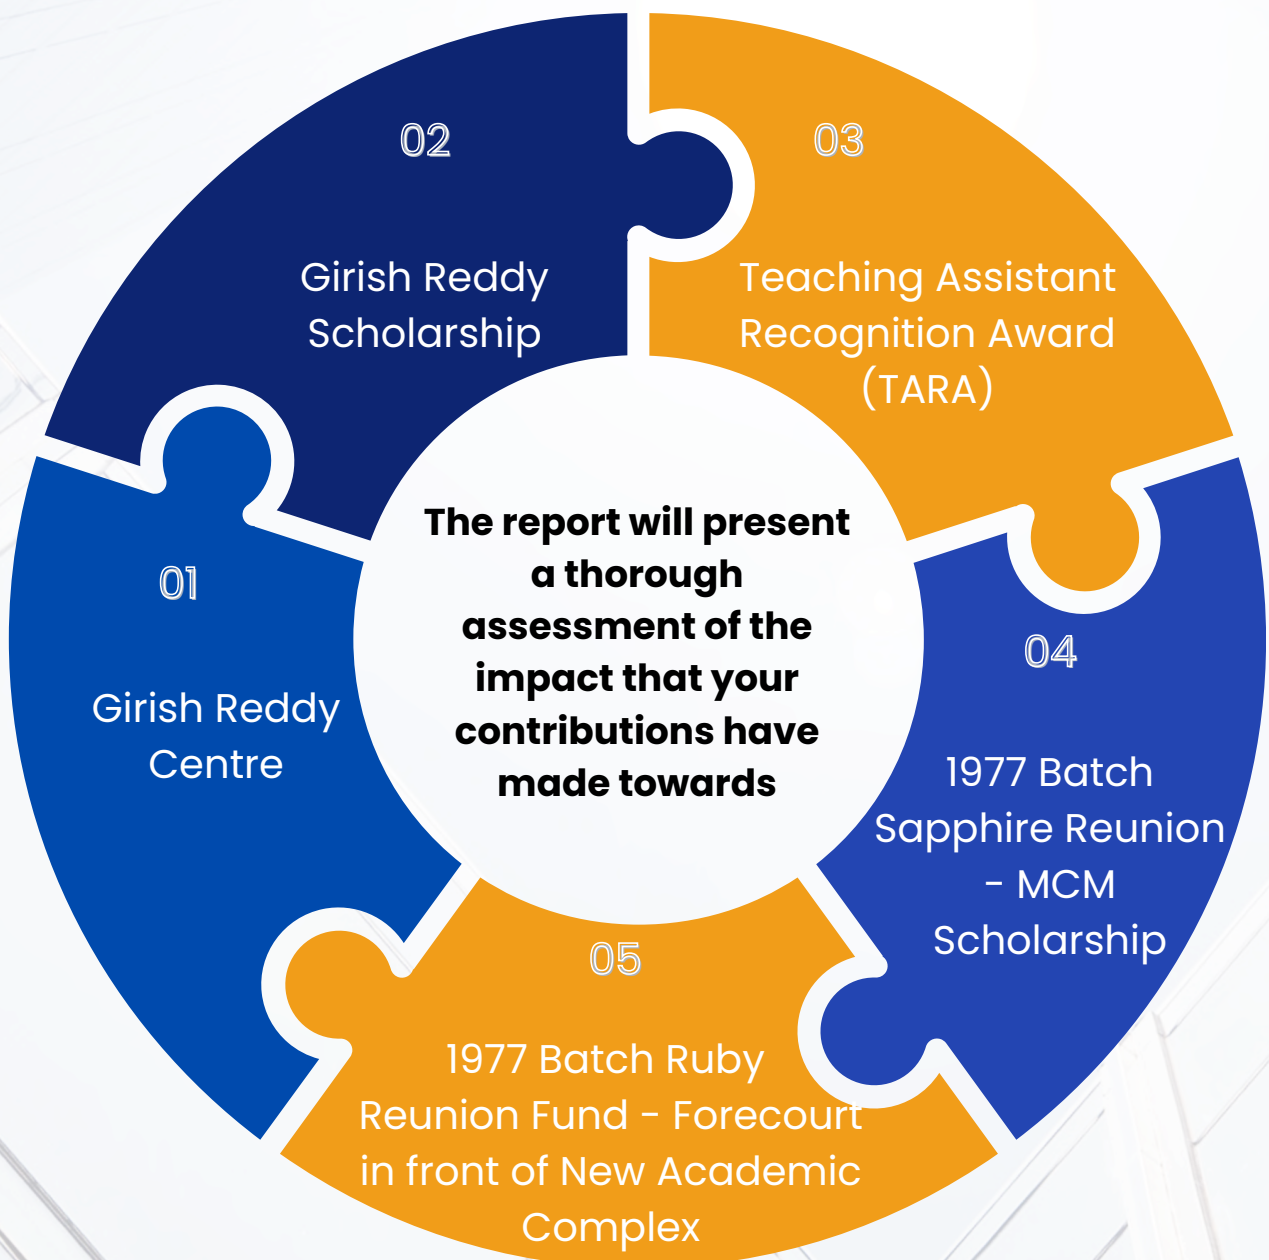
The report will present a thorough assessment of the impact that your contributions have made towards

01

Girish Reddy Centre

02

Girish Reddy Scholarship

03

Teaching Assistant Recognition Award (TARA)

04

1977 Batch Sapphire Reunion - MCM Scholarship

05

1977 Batch Ruby Reunion Fund - Forecourt in front of New Academic Complex